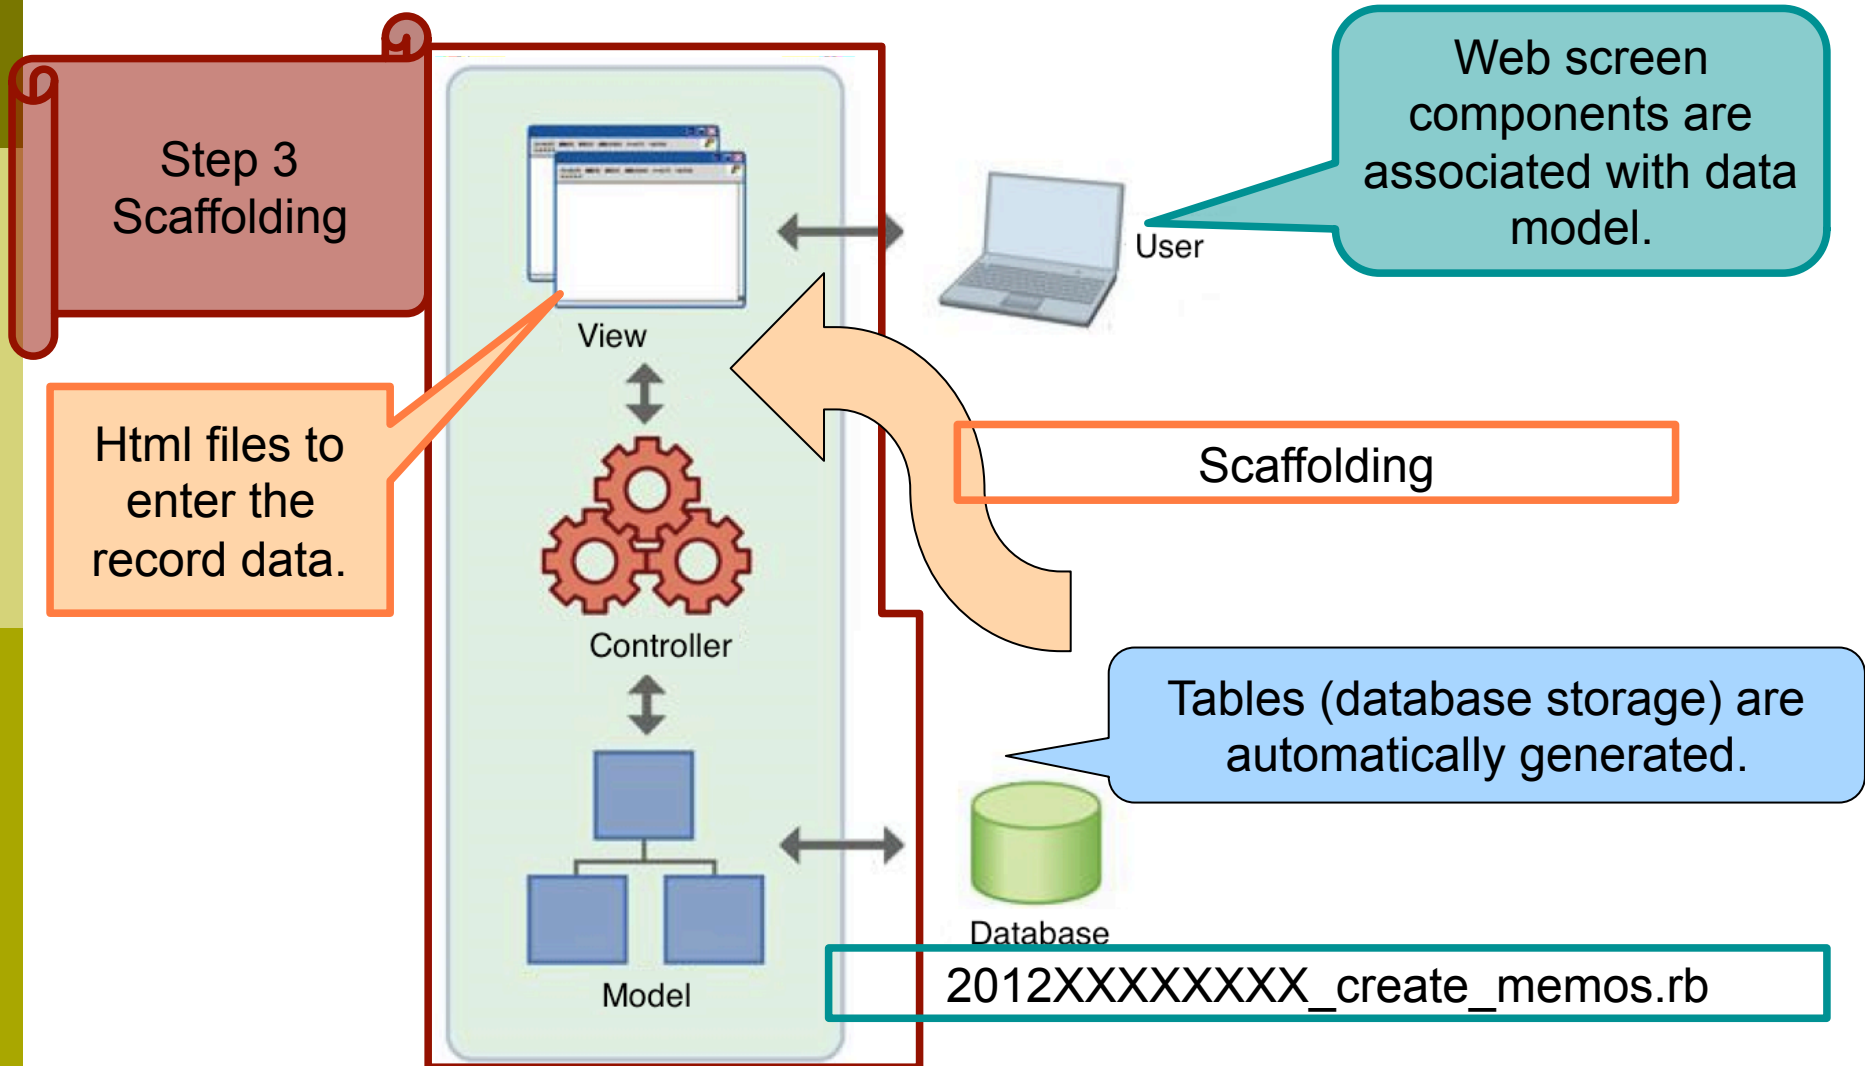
Step 3
Scaffolding

Web screen components are associated with data model.

User

View

Html files to enter the record data.

Scaffolding

Controller

Tables (database storage) are automatically generated.

Model

Database

2012XXXXXXXX_create_memos.rb